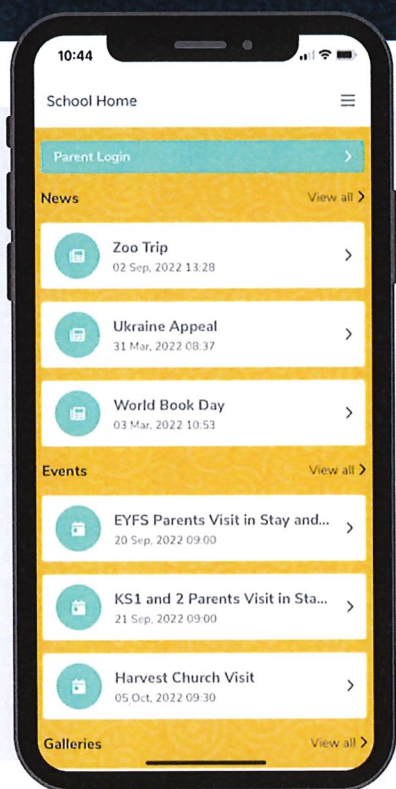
10:44

School Home

Parent Login

News

View all

Zoo Trip
02 Sep, 2022 13:28

Ukraine Appeal
31 Mar, 2022 08:37

World Book Day
03 Mar, 2022 10:53

Events

View all

EYFS Parents Visit in Stay and...
20 Sep, 2022 09:00

KS1 and 2 Parents Visit in Sta...
21 Sep, 2022 09:00

Harvest Church Visit
05 Oct, 2022 09:30

Galleries

View all